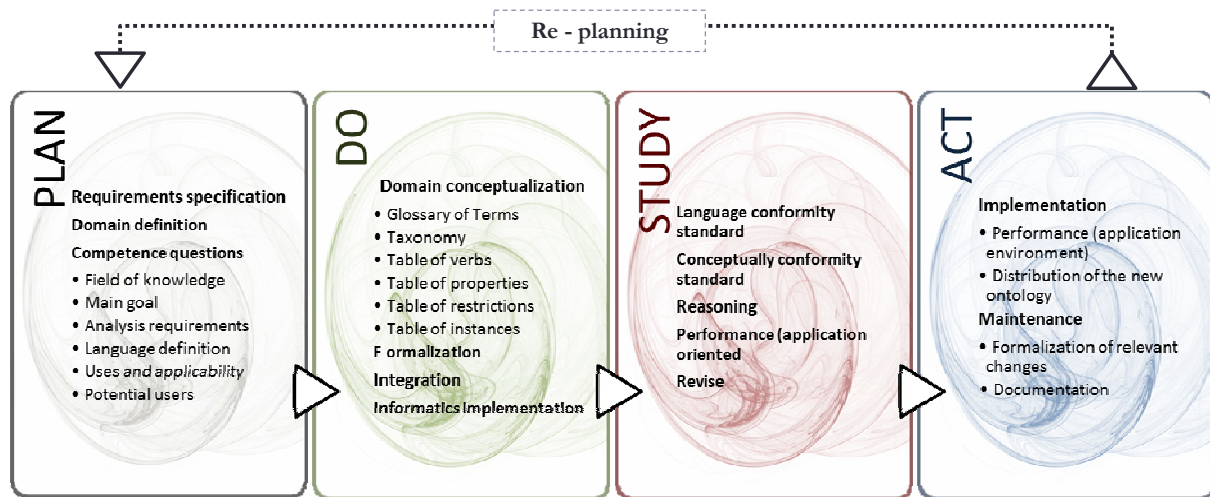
Re - planning

PLAN

Requirements specification

Domain definition

Competence questions

- Field of knowledge
- Main goal
- Analysis requirements
- Language definition
- Uses and applicability
- Potential users

DO

Domain conceptualization

- Glossary of Terms
- Taxonomy
- Table of verbs
- Table of properties
- Table of restrictions
- Table of instances

F ormalization

Integration

Informatics implementation

STUDY

Language conformity standard

Conceptually conformity standard

Reasoning

Performance (application oriented

Revise

ACT

Implementation

- Performance (application environment)
- Distribution of the new ontology

Maintenance

- Formalization of relevant changes
- Documentation